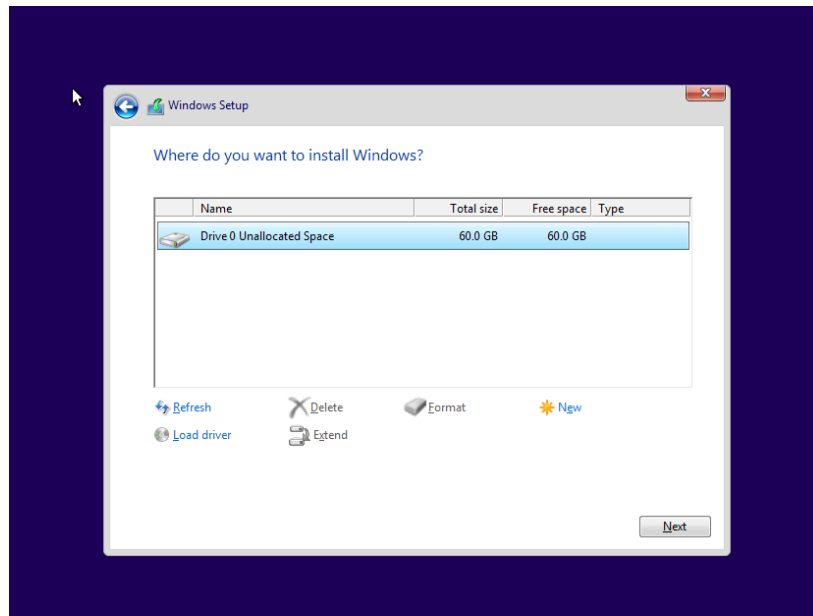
Windows Setup

Where do you want to install Windows?

| | Name | Total size | Free space | Type |
|---|---|---|---|---|
| | Drive 0 Unallocated Space | 60.0 GB | 60.0 GB | |

Refresh
Delete
Format
New
Load driver
Extend

Next